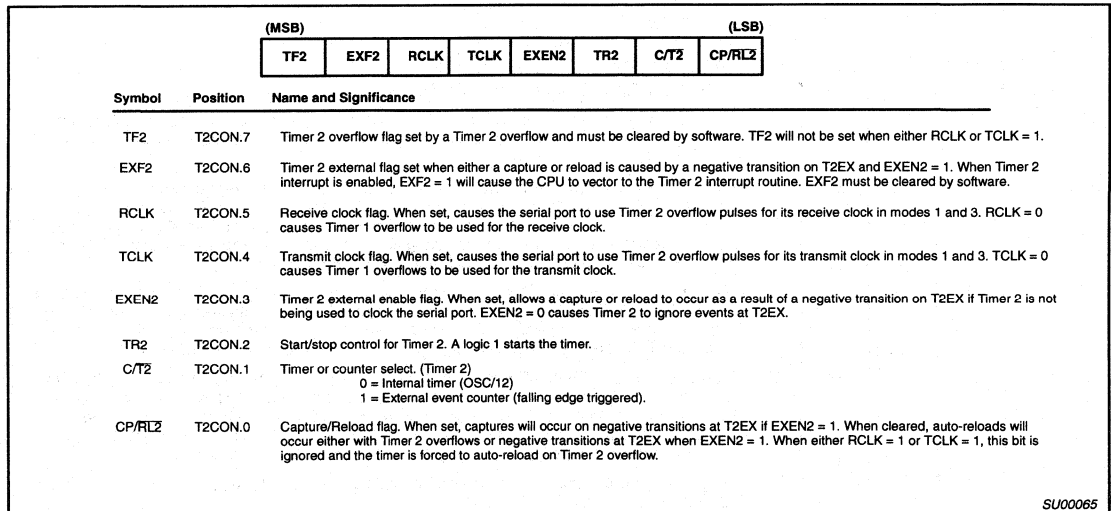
(MSB) (LSB)

| TF2 | EXF2 | RCLK | TCLK | EXEN2 | TR2 | C/$\overline{T2}$ | CP/$\overline{RL2}$ |
|---|---|---|---|---|---|---|---|

| Symbol | Position | Name and Significance |
|---|---|---|
| TF2 | T2CON.7 | Timer 2 overflow flag set by a Timer 2 overflow and must be cleared by software. TF2 will not be set when either RCLK or TCLK = 1. |
| EXF2 | T2CON.6 | Timer 2 external flag set when either a capture or reload is caused by a negative transition on T2EX and EXEN2 = 1. When Timer 2 interrupt is enabled, EXF2 = 1 will cause the CPU to vector to the Timer 2 interrupt routine. EXF2 must be cleared by software. |
| RCLK | T2CON.5 | Receive clock flag. When set, causes the serial port to use Timer 2 overflow pulses for its receive clock in modes 1 and 3. RCLK = 0 causes Timer 1 overflow to be used for the receive clock. |
| TCLK | T2CON.4 | Transmit clock flag. When set, causes the serial port to use Timer 2 overflow pulses for its transmit clock in modes 1 and 3. TCLK = 0 causes Timer 1 overflows to be used for the transmit clock. |
| EXEN2 | T2CON.3 | Timer 2 external enable flag. When set, allows a capture or reload to occur as a result of a negative transition on T2EX if Timer 2 is not being used to clock the serial port. EXEN2 = 0 causes Timer 2 to ignore events at T2EX. |
| TR2 | T2CON.2 | Start/stop control for Timer 2. A logic 1 starts the timer. |
| C/$\overline{T2}$ | T2CON.1 | Timer or counter select. (Timer 2) 0 = Internal timer (OSC/12) 1 = External event counter (falling edge triggered). |
| CP/$\overline{RL2}$ | T2CON.0 | Capture/Reload flag. When set, captures will occur on negative transitions at T2EX if EXEN2 = 1. When cleared, auto-reloads will occur either with Timer 2 overflows or negative transitions at T2EX when EXEN2 = 1. When either RCLK = 1 or TCLK = 1, this bit is ignored and the timer is forced to auto-reload on Timer 2 overflow. |

SU00065